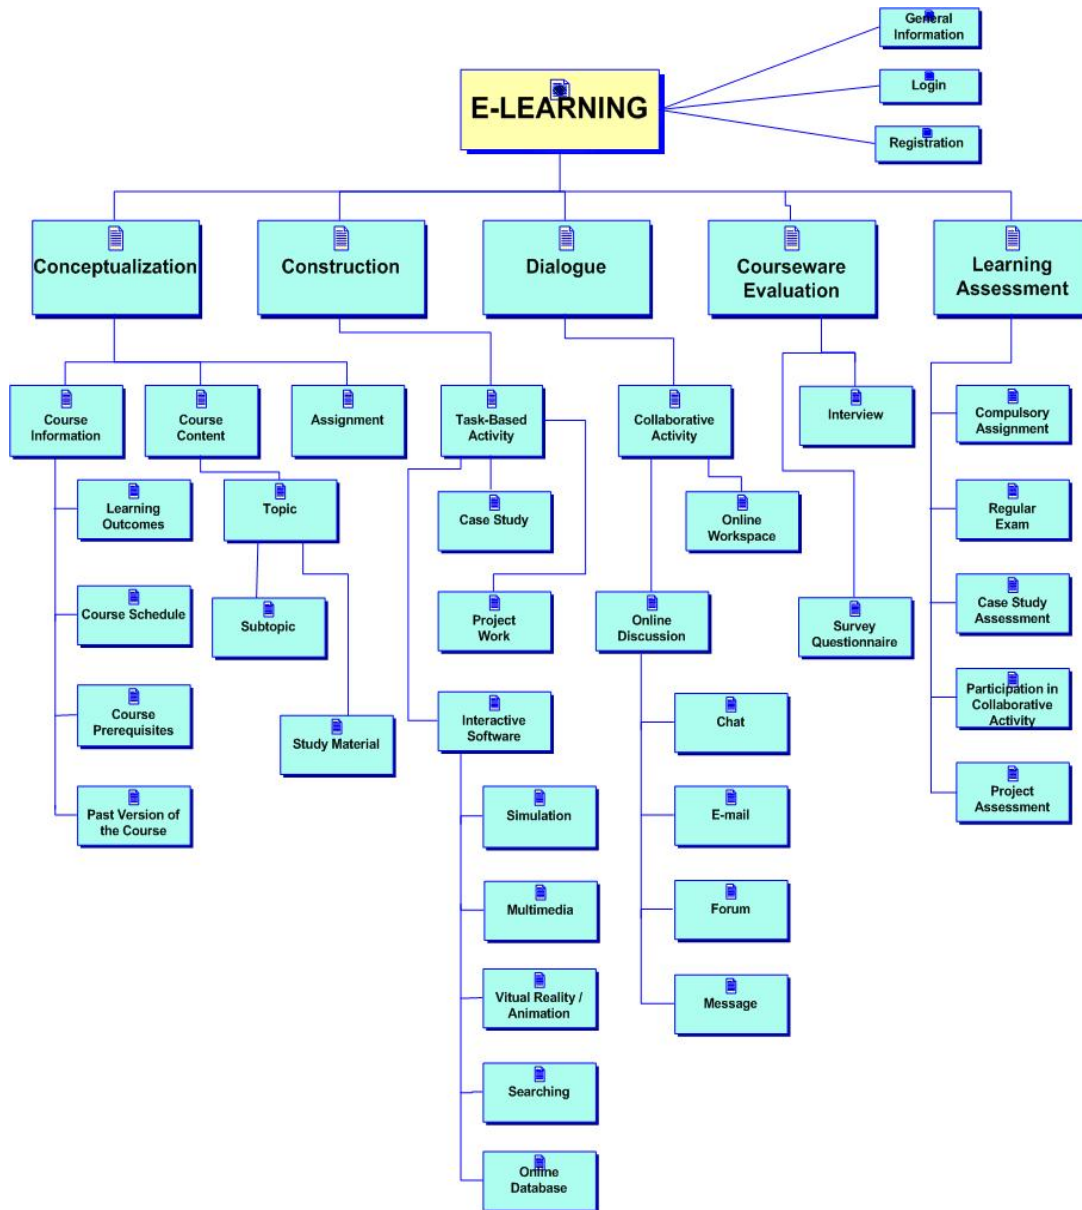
E-LEARNING

General Information

Login

Registration

Conceptualization

Construction

Dialogue

Courseware Evaluation

Learning Assessment

Course Information

Course Content

Assignment

Task-Based Activity

Collaborative Activity

Interview

Compulsory Assignment

Learning Outcomes

Topic

Case Study

Online Workspace

Regular Exam

Course Schedule

Subtopic

Project Work

Online Discussion

Survey Questionnaire

Case Study Assessment

Course Prerequisites

Study Material

Interactive Software

Chat

Participation in Collaborative Activity

Past Version of the Course

Simulation

E-mail

Project Assessment

Multimedia

Forum

Vitual Reality / Animation

Message

Searching

Online Database